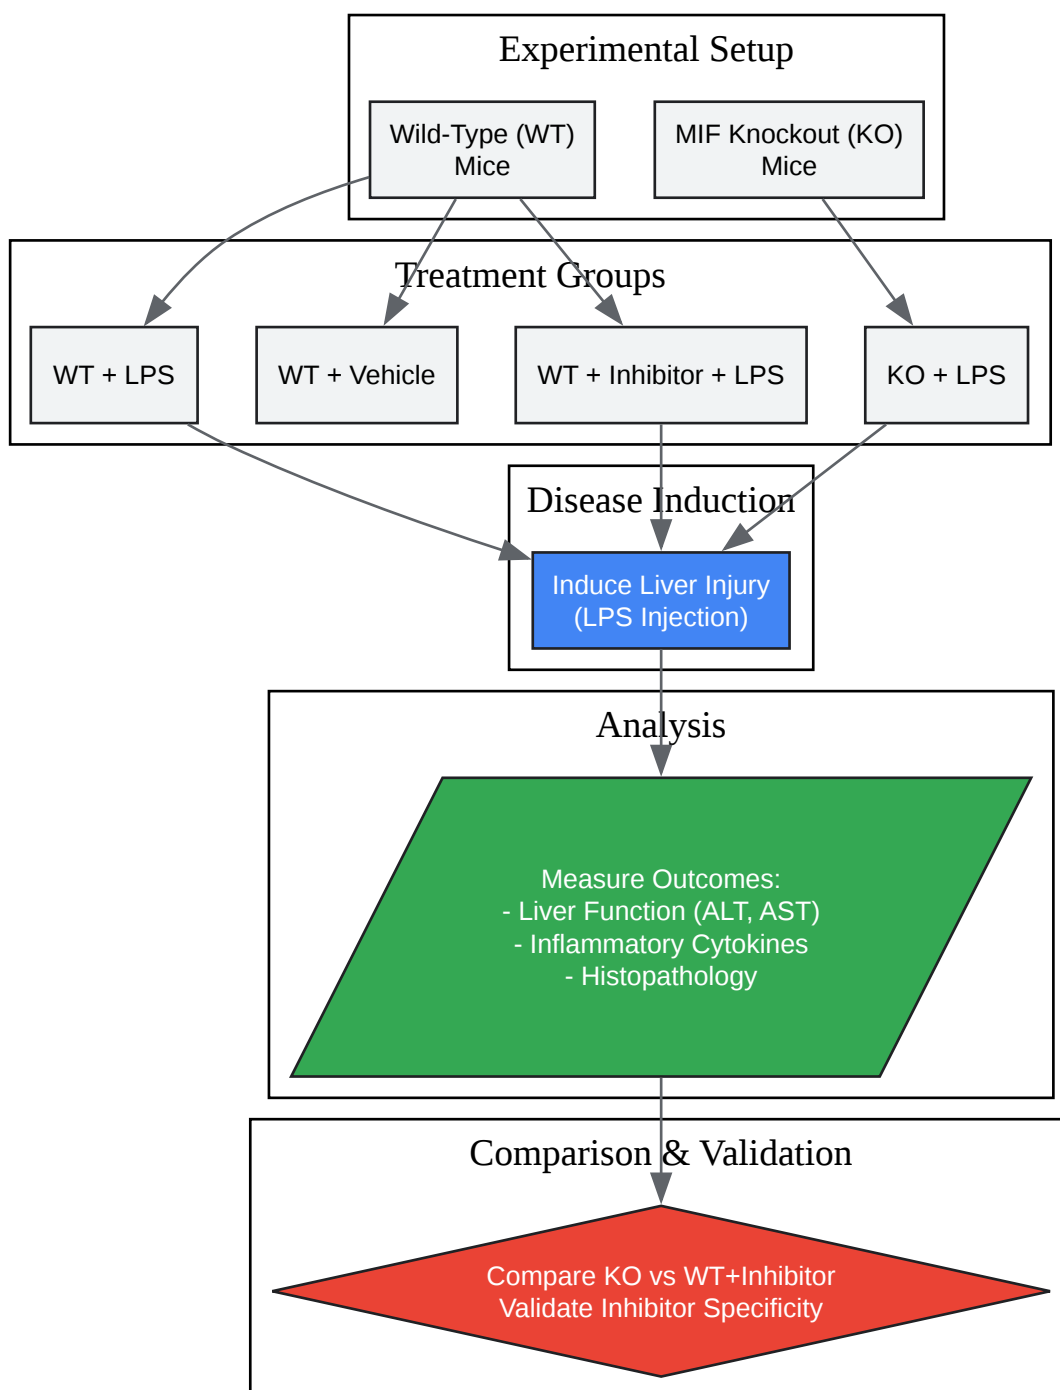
Experimental Setup

Wild-Type (WT) Mice

MIF Knockout (KO) Mice

Treatment Groups

WT + LPS

WT + Vehicle

WT + Inhibitor + LPS

KO + LPS

Disease Induction

Induce Liver Injury (LPS Injection)

Analysis

Measure Outcomes:
- Liver Function (ALT, AST)
- Inflammatory Cytokines
- Histopathology

Comparison & Validation

Compare KO vs WT+Inhibitor
Validate Inhibitor Specificity